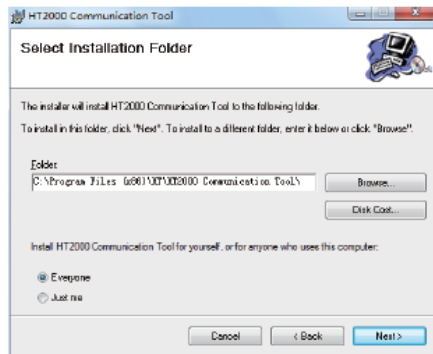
HT2000 Communication Tool

Select Installation Folder

The installer will install HT2000 Communication Tool to the following folder.

To install in this folder, click "Next". To install to a different folder, enter it below or click "Browse".

Folder:

C:\Program Files (x86)\HT\HT2000 Communication Tool\

Browse...

Disk Cost...

Install HT2000 Communication Tool for yourself, or for anyone who uses this computer:

Everyone

Just me

Cancel

< Back

Next >